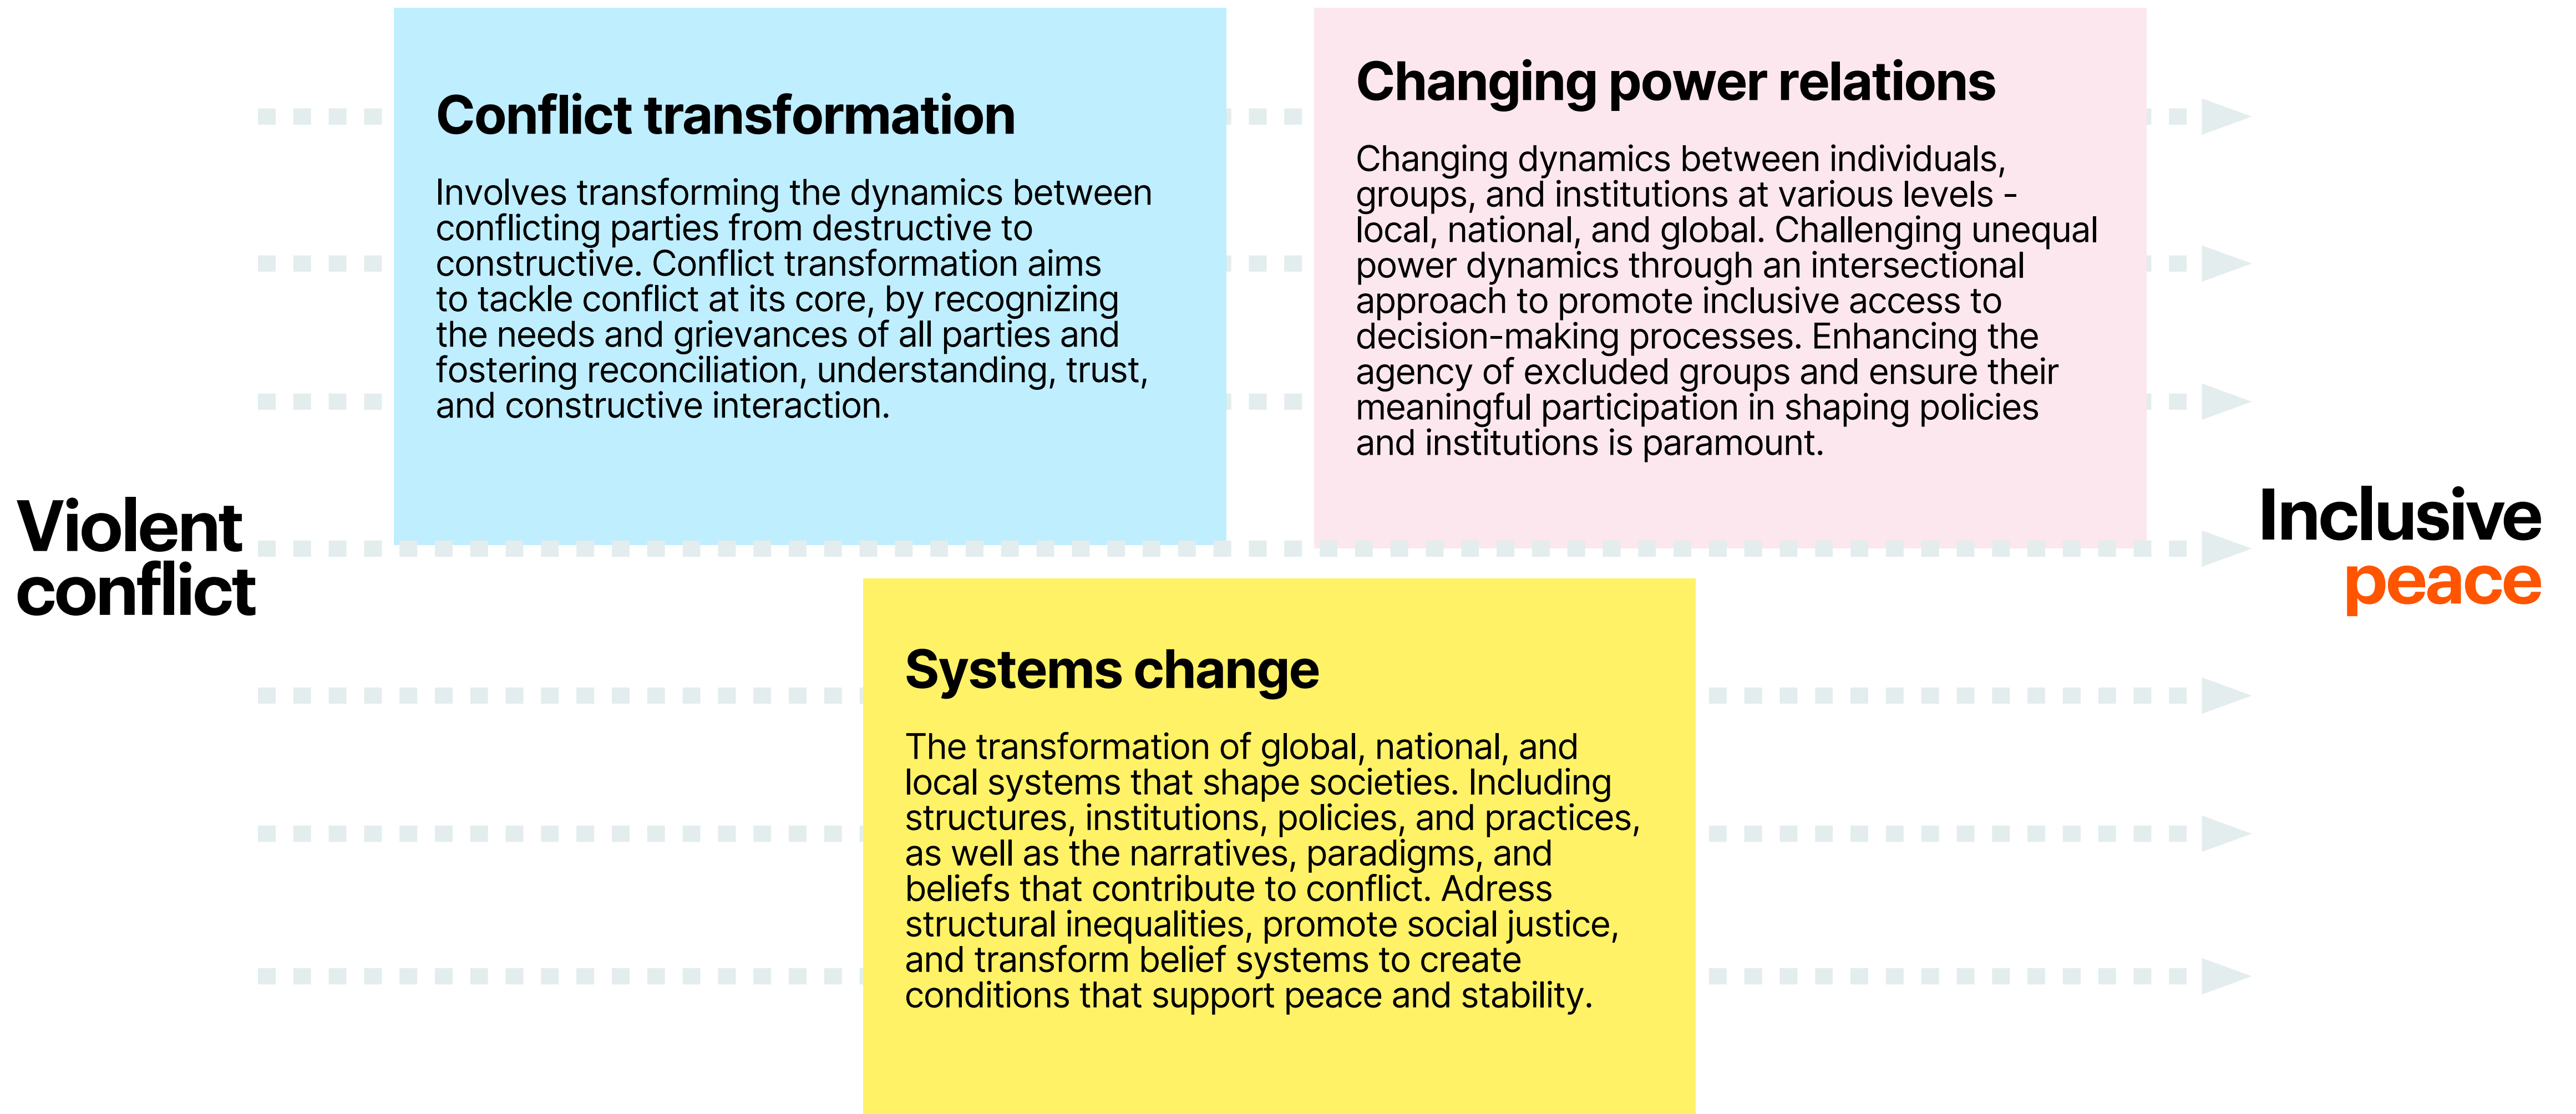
Violent conflict

Conflict transformation

Involves transforming the dynamics between conflicting parties from destructive to constructive. Conflict transformation aims to tackle conflict at its core, by recognizing the needs and grievances of all parties and fostering reconciliation, understanding, trust, and constructive interaction.

Changing power relations

Changing dynamics between individuals, groups, and institutions at various levels - local, national, and global. Challenging unequal power dynamics through an intersectional approach to promote inclusive access to decision-making processes. Enhancing the agency of excluded groups and ensure their meaningful participation in shaping policies and institutions is paramount.

Inclusive peace

Systems change

The transformation of global, national, and local systems that shape societies. Including structures, institutions, policies, and practices, as well as the narratives, paradigms, and beliefs that contribute to conflict. Adress structural inequalities, promote social justice, and transform belief systems to create conditions that support peace and stability.